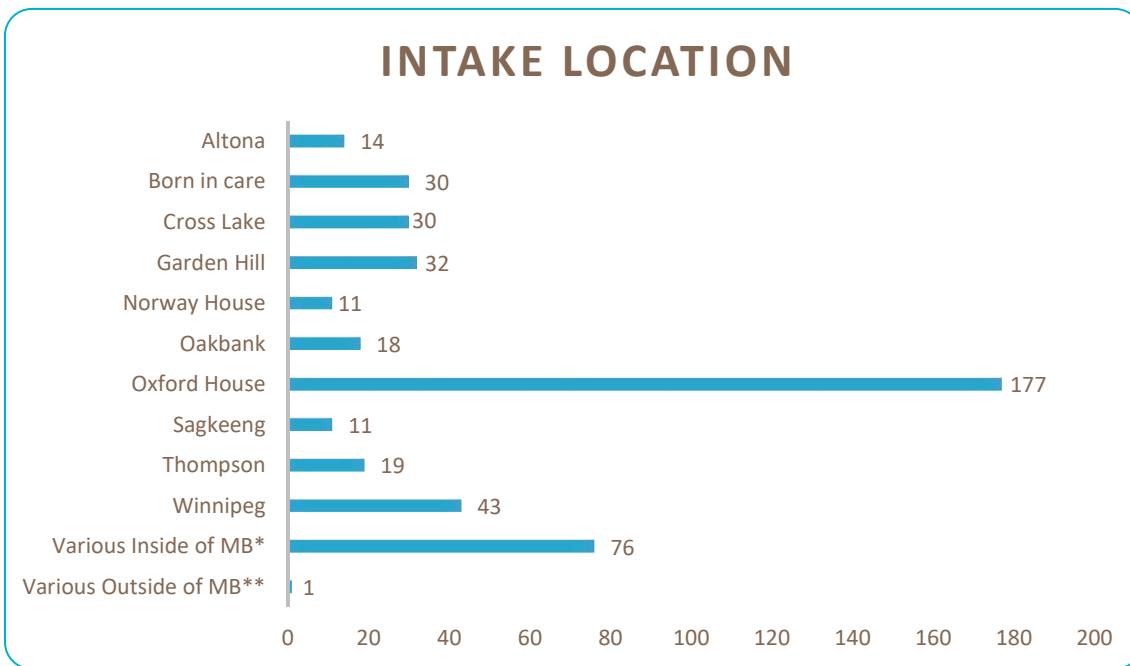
INTAKE LOCATION

Altona 14
Born in care 30
Cross Lake 30
Garden Hill 32
Norway House 11
Oakbank 18
Oxford House 177
Sagkeeng 11
Thompson 19
Winnipeg 43
Various Inside of MB* 76
Various Outside of MB** 1

0 20 40 60 80 100 120 140 160 180 200